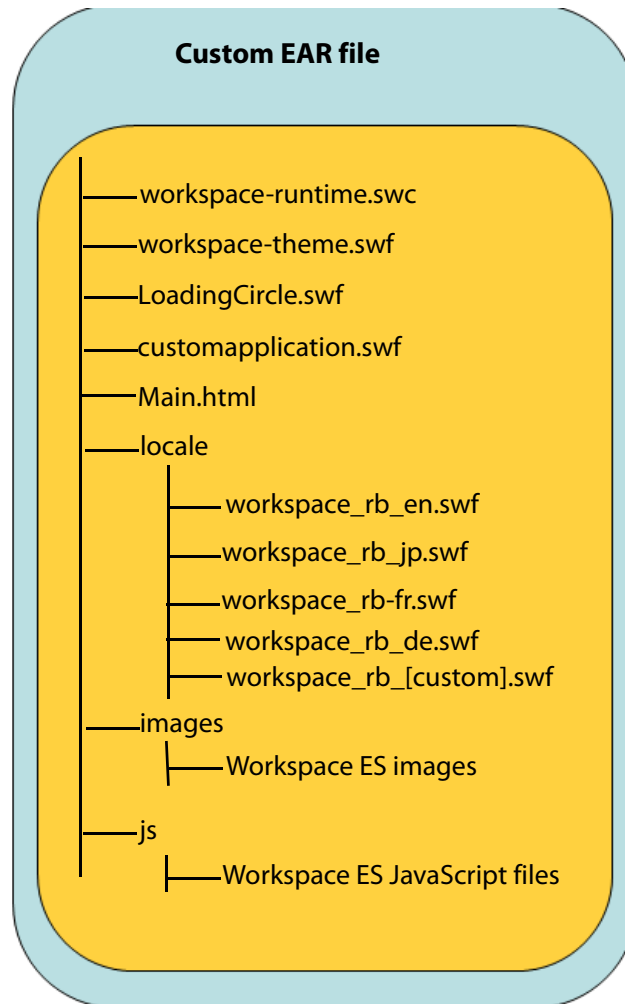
Custom EAR file

workspace-runtime.swc
workspace-theme.swf
LoadingCircle.swf
customapplication.swf
Main.html
locale
workspace_rb_en.swf
workspace_rb_jp.swf
workspace_rb-fr.swf
workspace_rb_de.swf
workspace_rb_[custom].swf
images
Workspace ES images
js
Workspace ES JavaScript files